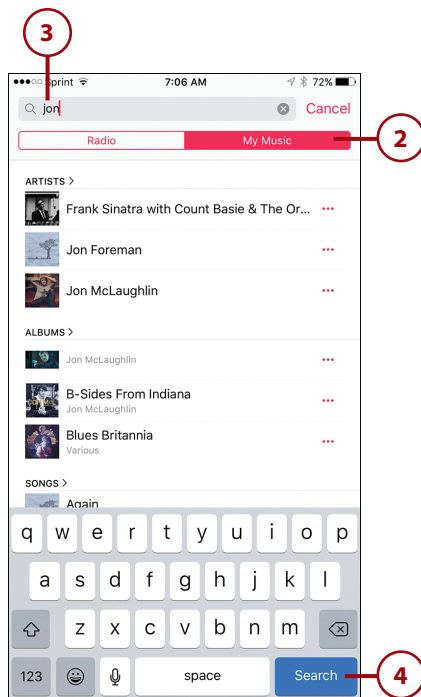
3

●●●○○ Sprint 7:06 AM 72%

jon

Cancel

Radio

My Music

2

ARTISTS >

Frank Sinatra with Count Basie & The Or...

Jon Foreman

Jon McLaughlin

ALBUMS >

Jon McLaughlin

B-Sides From Indiana
Jon McLaughlin

Blues Britannia
Various

SONGS >

Again

q w e r t y u i o p

a s d f g h j k l

z x c v b n m

123

space

Search

4